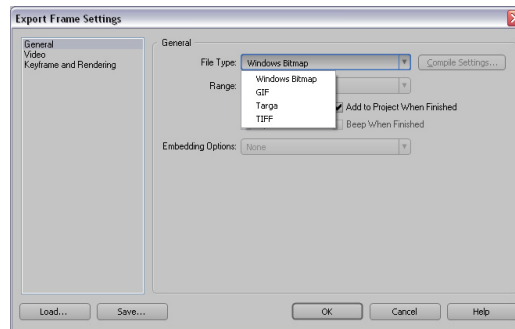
Export Frame Settings

General
Video
Keyframe and Rendering

General

File Type: Windows Bitmap

Compile Settings...

Windows Bitmap
GIF
Targa
TIFF

Range:

Add to Project When Finished

Beep When Finished

Embedding Options: None

Load...

Save...

OK

Cancel

Help